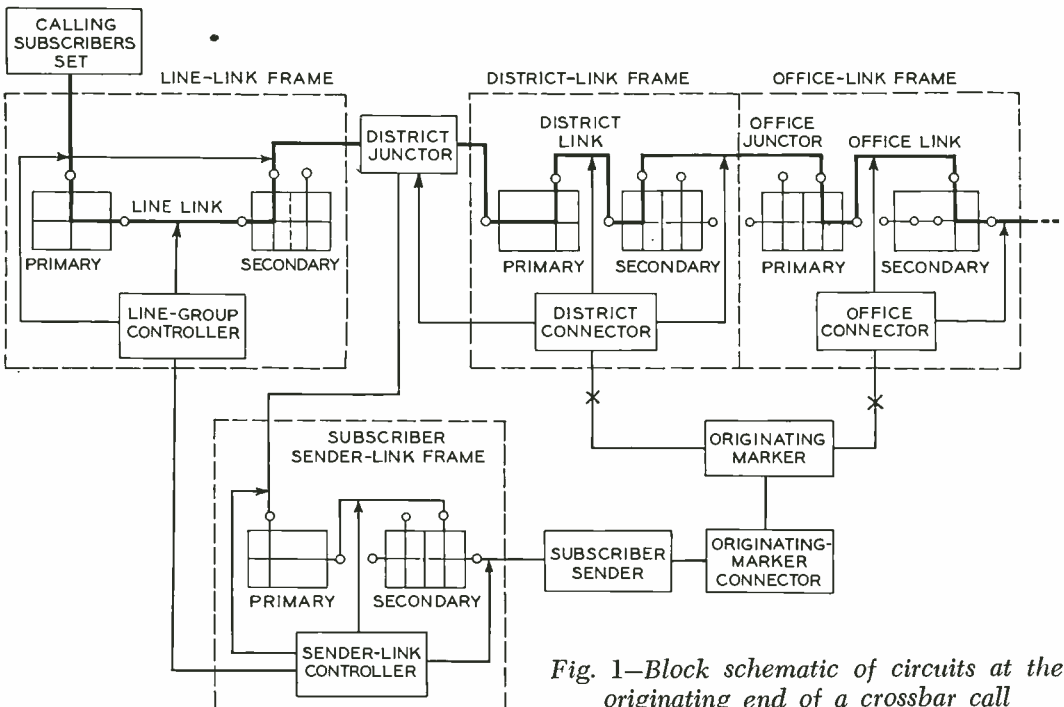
CALLING SUBSCRIBERS SET

LINE-LINK FRAME

LINE LINK

PRIMARY

SECONDARY

LINE-GROUP CONTROLLER

DISTRICT JUNCTOR

DISTRICT-LINK FRAME

DISTRICT LINK

PRIMARY

SECONDARY

DISTRICT CONNECTOR

OFFICE-LINK FRAME

OFFICE JUNCTOR

OFFICE LINK

PRIMARY

SECONDARY

OFFICE CONNECTOR

SUBSCRIBER SENDER-LINK FRAME

PRIMARY

SECONDARY

SENDER-LINK CONTROLLER

SUBSCRIBER SENDER

ORIGINATING MARKER

ORIGINATING-MARKER CONNECTOR

Fig. 1—Block schematic of circuits at the originating end of a crossbar call